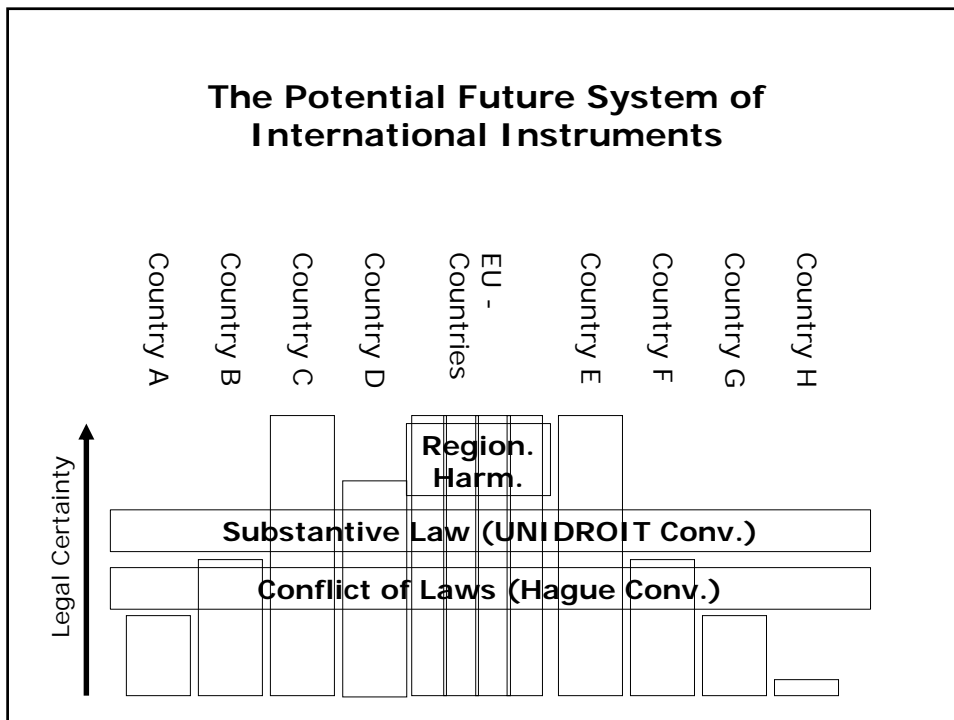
The Potential Future System of International Instruments

Country A
Country B
Country C
Country D
EU - Countries
Country E
Country F
Country G
Country H

Legal Certainty

Region. Harm.

Substantive Law (UNIDROIT Conv.)

Conflict of Laws (Hague Conv.)